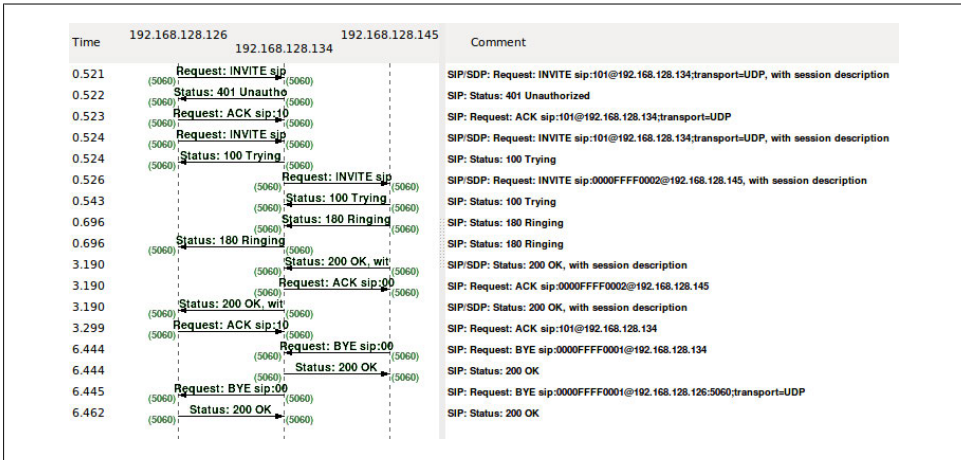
| Time | 192.168.128.126 | 192.168.128.134 | 192.168.128.145 | Comment |
|---|---|---|---|---|
| 0.521 | (5060) Request: INVITE sip | (5060) | | SIP/SDP: Request: INVITE sip:101@192.168.128.134;transport=UDP, with session description |
| 0.522 | (5060) Status: 401 Unautho | (5060) | | SIP: Status: 401 Unauthorized |
| 0.523 | (5060) Request: ACK sip:10 | (5060) | | SIP: Request: ACK sip:101@192.168.128.134;transport=UDP |
| 0.524 | (5060) Request: INVITE sip | (5060) | | SIP/SDP: Request: INVITE sip:101@192.168.128.134;transport=UDP, with session description |
| 0.524 | (5060) Status: 100 Trying | (5060) | | SIP: Status: 100 Trying |
| 0.526 | | (5060) Request: INVITE sip | (5060) | SIP/SDP: Request: INVITE sip:0000FFFF0002@192.168.128.145, with session description |
| 0.543 | | (5060) Status: 100 Trying | (5060) | SIP: Status: 100 Trying |
| 0.696 | | (5060) Status: 180 Ringing | (5060) | SIP: Status: 180 Ringing |
| 0.696 | (5060) Status: 180 Ringing | (5060) | | SIP: Status: 180 Ringing |
| 3.190 | | (5060) Status: 200 OK, wit | (5060) | SIP/SDP: Status: 200 OK, with session description |
| 3.190 | | (5060) Request: ACK sip:00 | (5060) | SIP: Request: ACK sip:0000FFFF0002@192.168.128.145 |
| 3.190 | (5060) Status: 200 OK, wit | (5060) | | SIP/SDP: Status: 200 OK, with session description |
| 3.299 | (5060) Request: ACK sip:10 | (5060) | | SIP: Request: ACK sip:101@192.168.128.134 |
| 6.444 | | (5060) Request: BYE sip:00 | (5060) | SIP: Request: BYE sip:0000FFFF0001@192.168.128.134 |
| 6.444 | | (5060) Status: 200 OK | (5060) | SIP: Status: 200 OK |
| 6.445 | (5060) Request: BYE sip:00 | (5060) | | SIP: Request: BYE sip:0000FFFF0001@192.168.128.126:5060;transport=UDP |
| 6.462 | (5060) Status: 200 OK | (5060) | | SIP: Status: 200 OK |